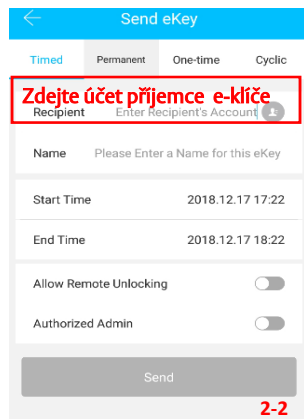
Send eKey

Timed | Permanent | One-time | Cyclic

Zdejte účet příjemce e-klíče

Recipient Enter Recipient's Account

Name Please Enter a Name for this eKey

Start Time 2018.12.17 17:22

End Time 2018.12.17 18:22

Allow Remote Unlocking

Authorized Admin

Send

2-2